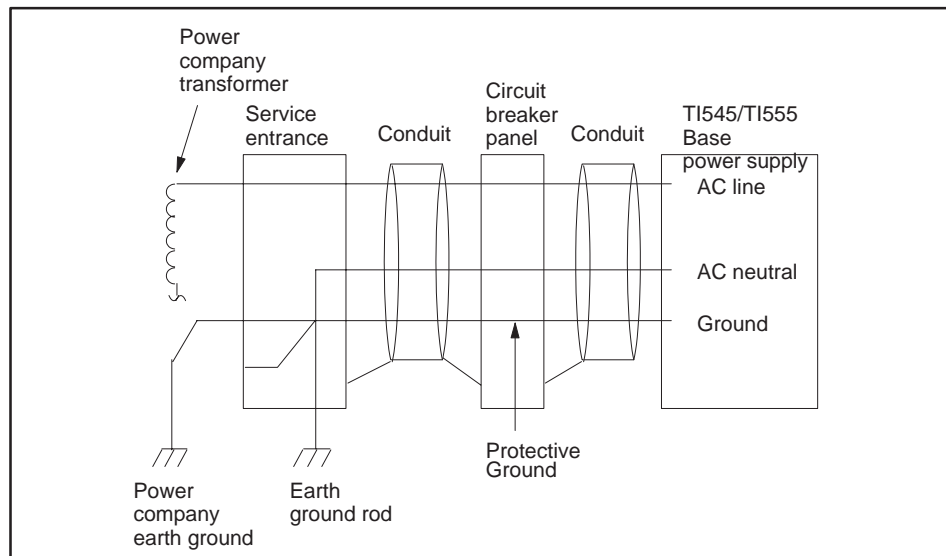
Power company transformer

Service entrance

Conduit

Circuit breaker panel

Conduit

TI545/TI555 Base power supply

AC line

AC neutral

Ground

Protective Ground

Power company earth ground

Earth ground rod